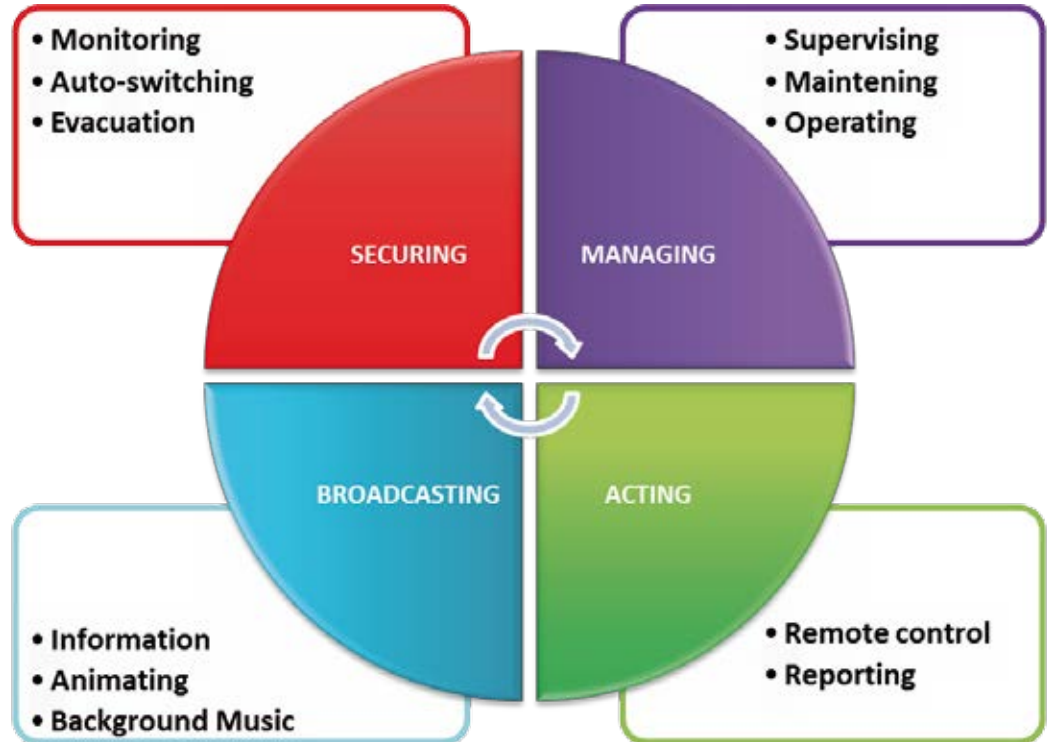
• Monitoring
• Auto-switching
• Evacuation

• Supervising
• Maintening
• Operating

SECURING

MANAGING

BROADCASTING

ACTING

• Information
• Animating
• Background Music

• Remote control
• Reporting